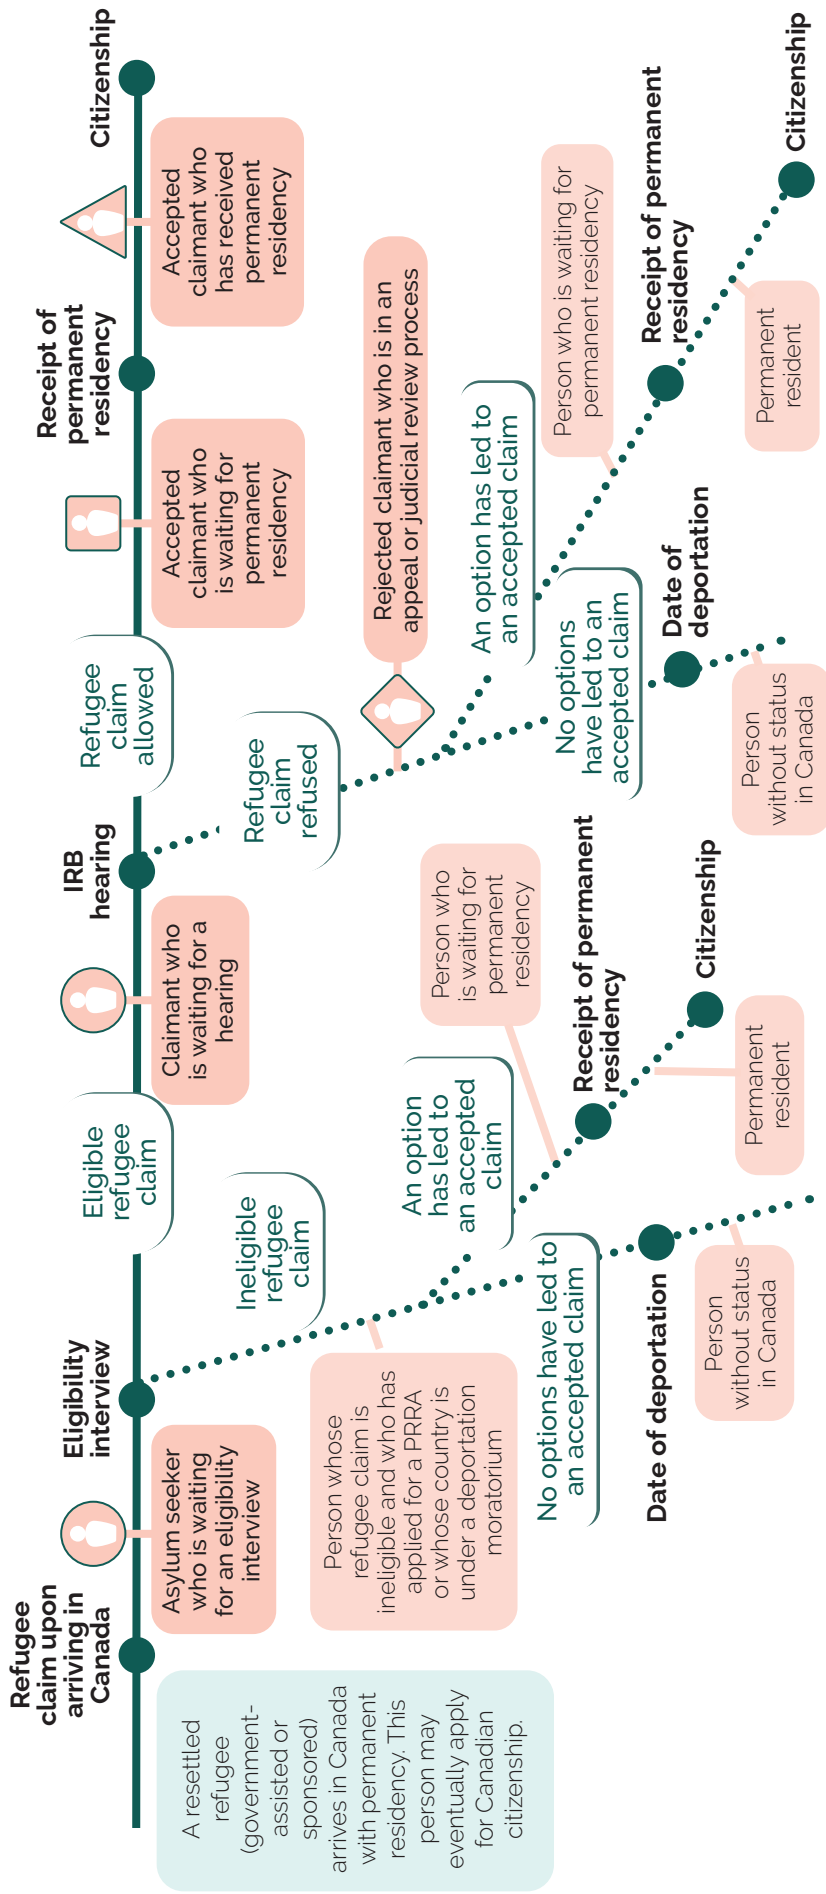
Refugee claim upon arriving in Canada

Asylum seeker who is waiting for an eligibility interview

Eligibility interview

Eligible refugee claim

Claimant who is waiting for a hearing

IRB hearing

Refugee claim allowed

Accepted claimant who is waiting for permanent residency

Receipt of permanent residency

Accepted claimant who has received permanent residency

Citizenship

A resettled refugee (government-assisted or sponsored) arrives in Canada with permanent residency. This person may eventually apply for Canadian citizenship.

Ineligible refugee claim

Person whose refugee claim is ineligible and who has applied for a PRRA or whose country is under a deportation moratorium

An option has led to an accepted claim

Person who is waiting for permanent residency

Receipt of permanent residency

Citizenship

Permanent resident

No options have led to an accepted claim

Date of deportation

Person without status in Canada

Refugee claim refused

Rejected claimant who is in an appeal or judicial review process

An option has led to an accepted claim

Person who is waiting for permanent residency

Receipt of permanent residency

Citizenship

Permanent resident

No options have led to an accepted claim

Date of deportation

Person without status in Canada